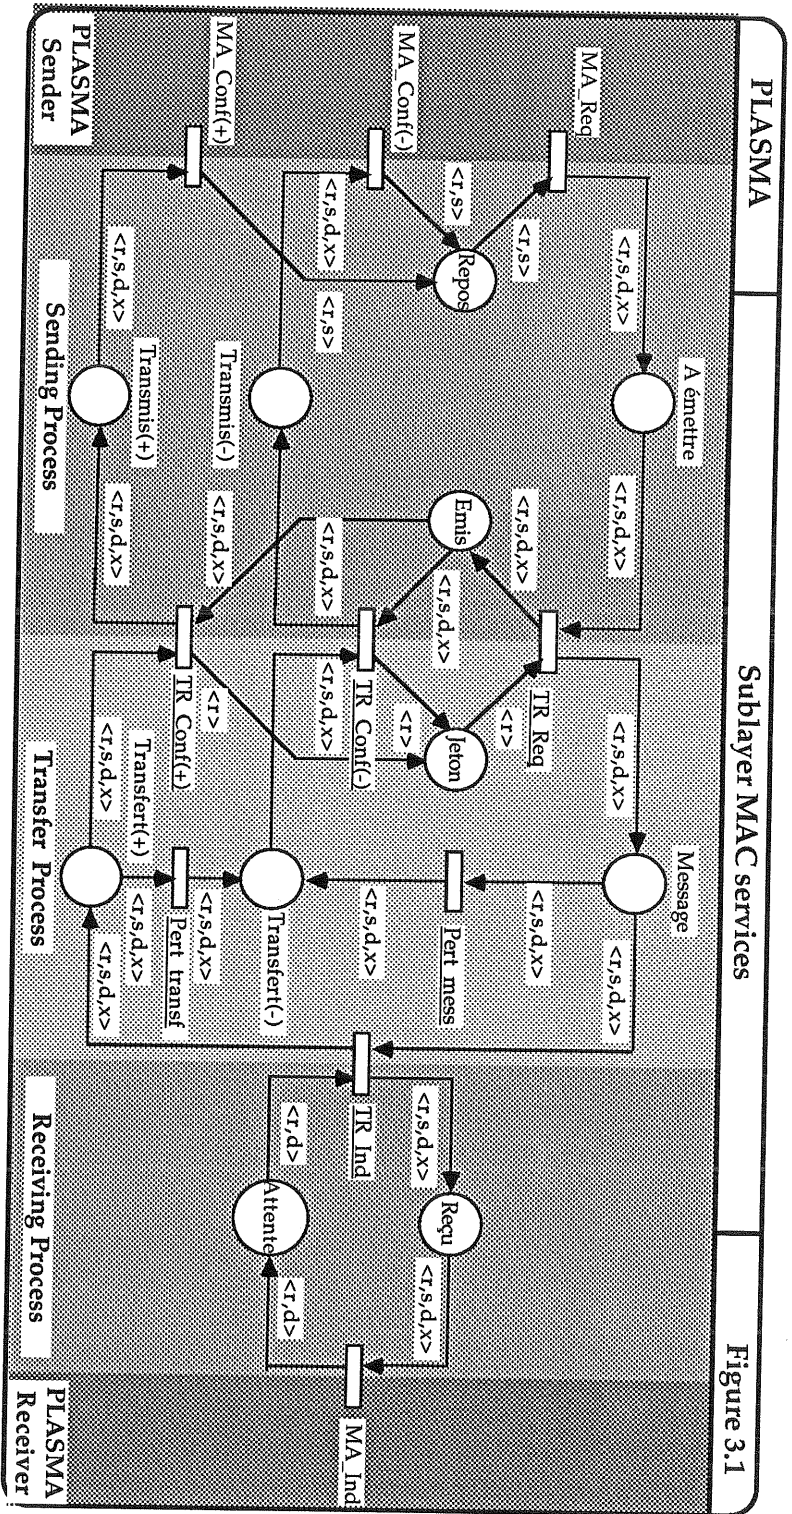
PLASMA

Sublayer MAC services

Figure 3.1

PLASMA Sender

MA_Req

MA_Conf(-)

MA_Conf(+)

<r,s>

<r,s>

<r,s,d,x>

<r,s,d,x>

<r,s,d,x>

<r,s>

Repos

A émettre

Transmis(-)

Transmis(+)

Sending Process

<r,s,d,x>

<r,s,d,x>

<r,s,d,x>

<r,s,d,x>

<r,s,d,x>

Emis

TR_Req

TR_Conf(-)

TR_Conf(+)

<r>

<r>

<r>

Jeton

<r,s,d,x>

<r,s,d,x>

<r,s,d,x>

Message

Pert_mess

Transfert(-)

Transfert(+)

Pert_transf

<r,s,d,x>

<r,s,d,x>

<r,s,d,x>

<r,s,d,x>

<r,s,d,x>

Transfer Process

TR_Ind

<r,s,d,x>

<r,d>

Reçu

Attente

<r,s,d,x>

<r,d>

Receiving Process

MA_Ind

PLASMA Receiver